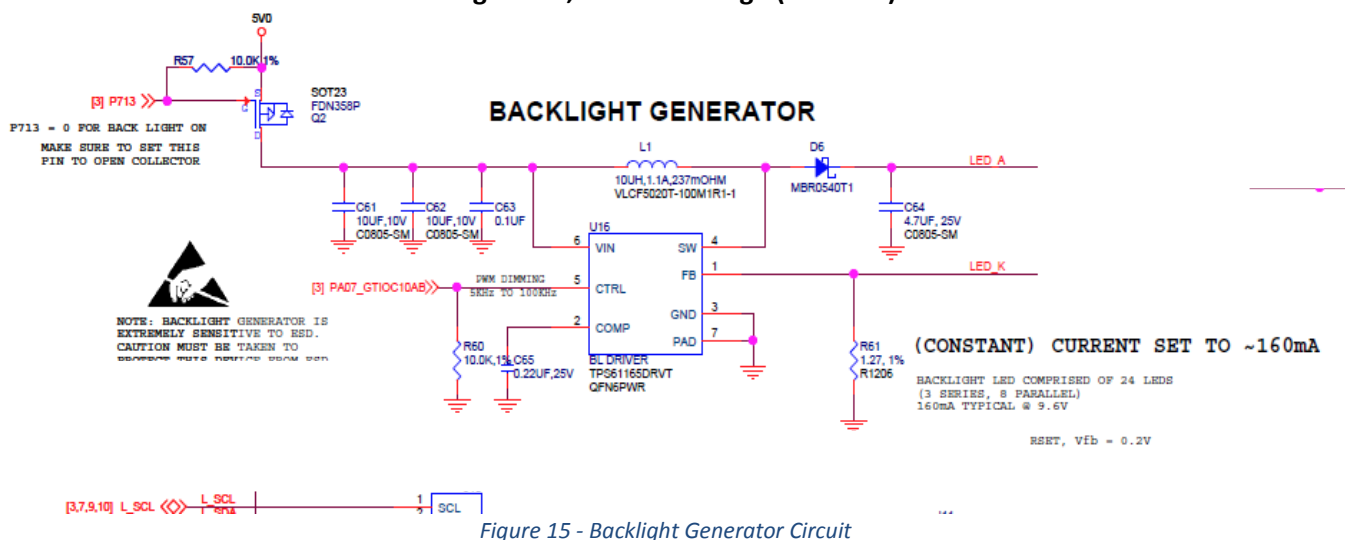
5V0

R57 10.0K 1%

[3] P713

SOT23
FDN358P
Q2

G S D

P713 = 0 FOR BACK LIGHT ON
MAKE SURE TO SET THIS PIN TO OPEN COLLECTOR

BACKLIGHT GENERATOR

L1
10UH,1.1A,237mOHM
VLCF5020T-100M1R1-1

D6
MBR0540T1

LED_A

C61 10UF,10V C0805-SM
C62 10UF,10V C0805-SM
C63 0.1UF

C64 4.7UF, 25V C0805-SM

U16
6 VIN
SW 4
FB 1
5 CTRL
GND 3
2 COMP
PAD 7

LED_K

[3] PA07_GTIOC10AB
PWM DIMMING
5KHZ TO 100KHz

NOTE: BACKLIGHT GENERATOR IS EXTREMELY SENSITIVE TO ESD. CAUTION MUST BE TAKEN TO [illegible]

R60 10.0K,1%
C65 0.22UF,25V

BL DRIVER
TPS61165DRVT
QFN6PWR

R61 1.27, 1% R1206

(CONSTANT) CURRENT SET TO ~160mA

BACKLIGHT LED COMPRISED OF 24 LEDS
(3 SERIES, 8 PARALLEL)
160mA TYPICAL @ 9.6V

RSET, Vfb = 0.2V

[3,7,9,10] L_SCL
L_SCL
1 SCL

Figure 15 - Backlight Generator Circuit